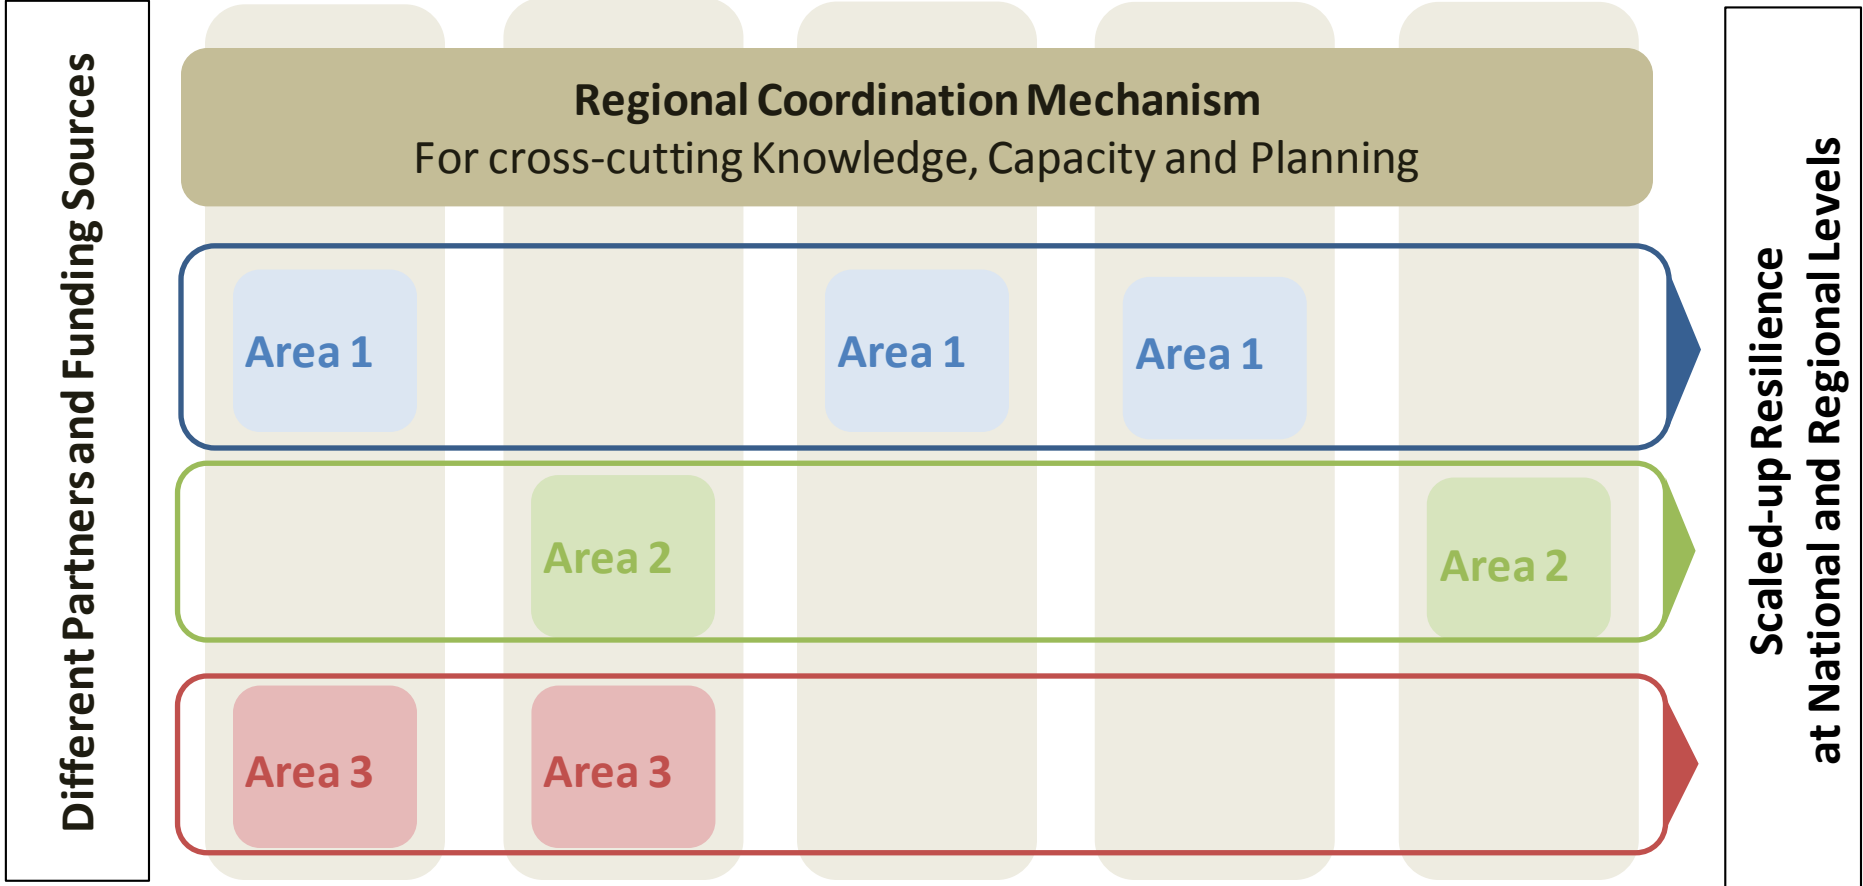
Different Partners and Funding Sources

Regional Coordination Mechanism
For cross-cutting Knowledge, Capacity and Planning

Area 1

Area 1

Area 1

Area 2

Area 2

Area 3

Area 3

Scaled-up Resilience
at National and Regional Levels